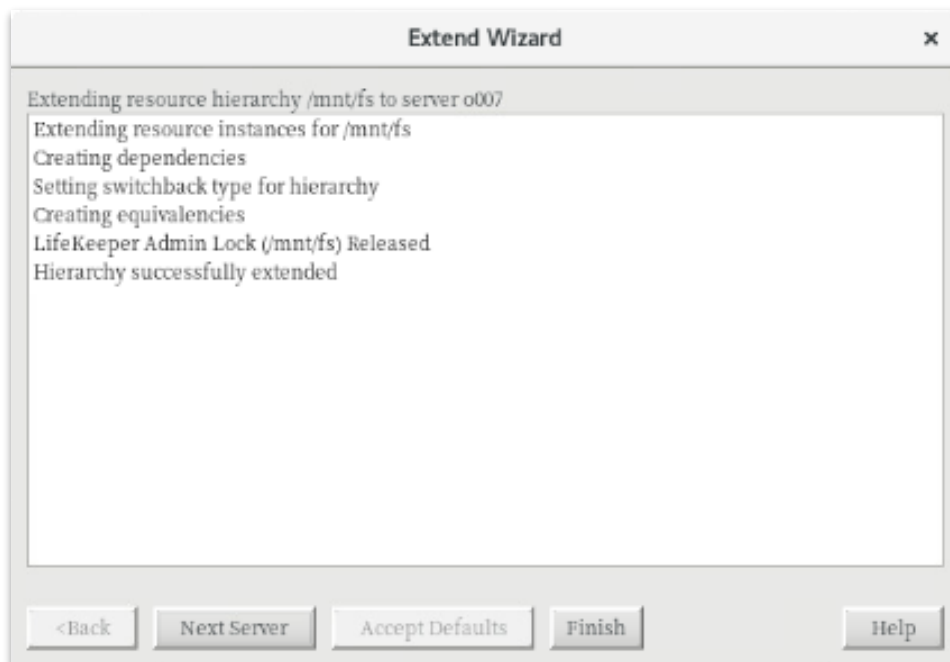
Extend Wizard

×

Extending resource hierarchy /mnt/fs to server o007

Extending resource instances for /mnt/fs
Creating dependencies
Setting switchback type for hierarchy
Creating equivalencies
LifeKeeper Admin Lock (/mnt/fs) Released
Hierarchy successfully extended

<Back

Next Server

Accept Defaults

Finish

Help